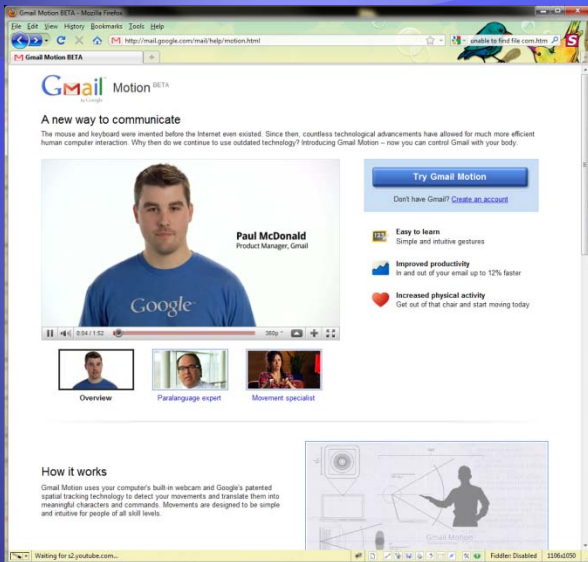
Gmail Motion BETA - Mozilla Firefox

File Edit View History Bookmarks Tools Help

http://mail.google.com/mail/help/motion.html

unable to find file.com.htm

Gmail Motion BETA

Gmail by Google Motion BETA

A new way to communicate

The mouse and keyboard were invented before the Internet even existed. Since then, countless technological advancements have allowed for much more efficient human computer interaction. Why then do we continue to use outdated technology? Introducing Gmail Motion – now you can control Gmail with your body.

Paul McDonald
Product Manager, Gmail

Google

0:04 / 1:52 360p

Overview

Paralanguage expert

Movement specialist

Try Gmail Motion

Don't have Gmail? Create an account

Easy to learn
Simple and intuitive gestures

Improved productivity
In and out of your email up to 12% faster

Increased physical activity
Get out of that chair and start moving today

How it works

Gmail Motion uses your computer's built-in webcam and Google's patented spatial tracking technology to detect your movements and translate them into meaningful characters and commands. Movements are designed to be simple and intuitive for people of all skill levels.

Gmail Motion

Waiting for s2.youtube.com...

Fiddler: Disabled 1106x1050